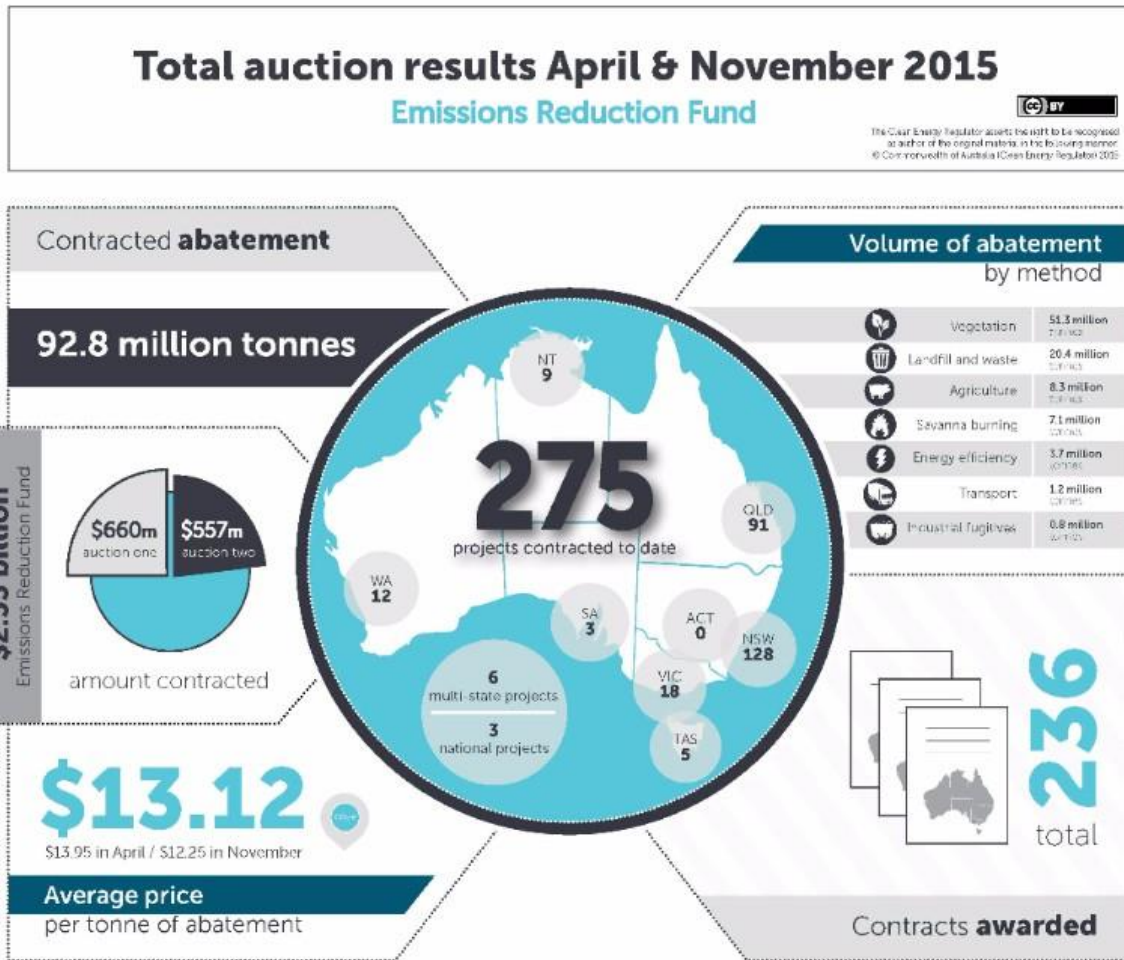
Total auction results April & November 2015
Emissions Reduction Fund

BY

The Clean Energy Regulator asserts the right to be recognised as author of the original material in the following manner: © Commonwealth of Australia (Clean Energy Regulator) 2015

Contracted abatement

92.8 million tonnes

$2.55 billion
Emissions Reduction Fund

$660m
auction one

$557m
auction two

amount contracted

Volume of abatement
by method

| | |
|---|---|
| Vegetation | 51.3 million tonnes |
| Landfill and waste | 20.4 million tonnes |
| Agriculture | 8.3 million tonnes |
| Savanna burning | 7.1 million tonnes |
| Energy efficiency | 3.7 million tonnes |
| Transport | 1.2 million tonnes |
| Industrial fugitives | 0.8 million tonnes |

NT
9

275
projects contracted to date

QLD
91

WA
12

SA
3

ACT
0

NSW
128

VIC
18

TAS
5

6
multi-state projects

3
national projects

$13.12
CO2-e
$13.95 in April / $12.25 in November

Average price
per tonne of abatement

236
total

Contracts awarded